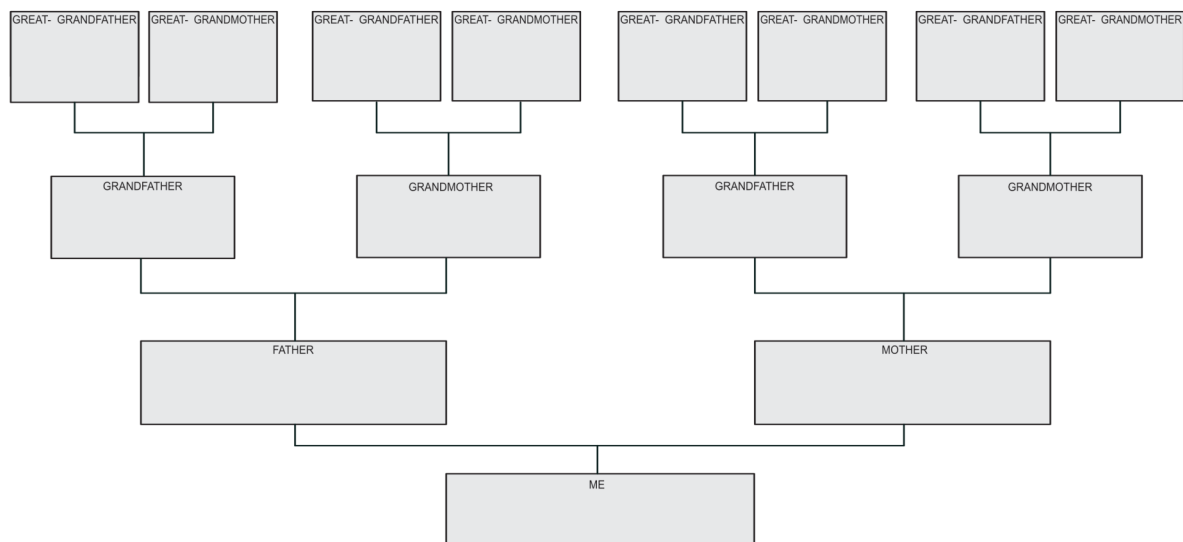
GREAT- GRANDFATHER
GREAT- GRANDMOTHER
GREAT- GRANDFATHER
GREAT- GRANDMOTHER
GREAT- GRANDFATHER
GREAT- GRANDMOTHER
GREAT- GRANDFATHER
GREAT- GRANDMOTHER

GRANDFATHER
GRANDMOTHER
GRANDFATHER
GRANDMOTHER

FATHER
MOTHER

ME